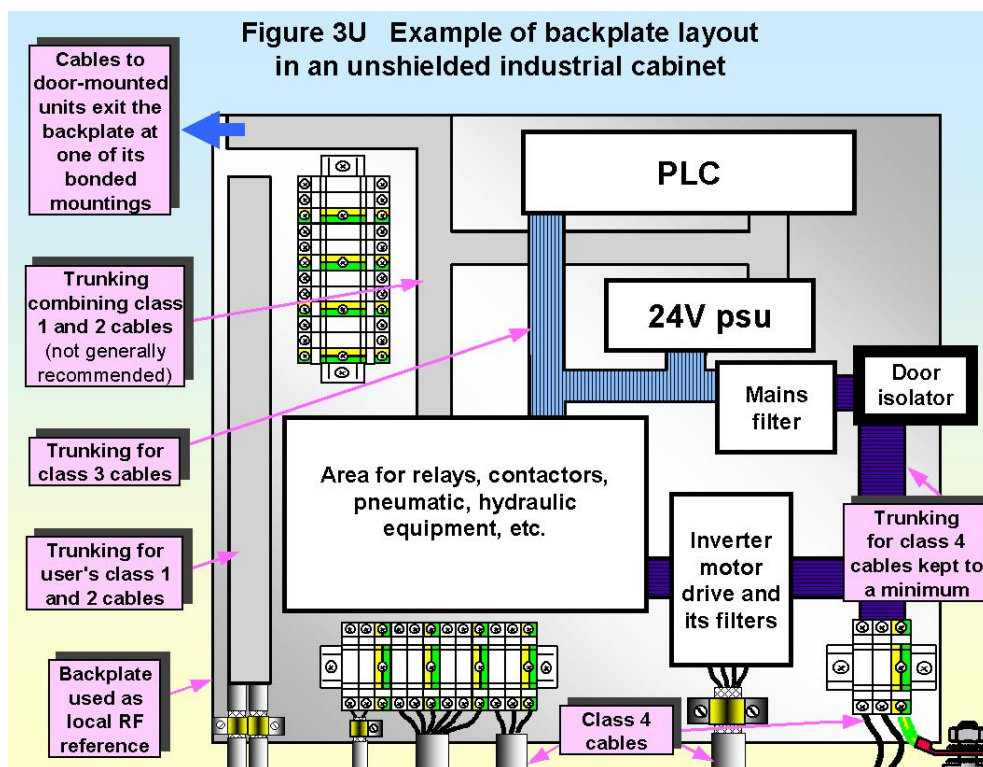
Figure 3U Example of backplate layout in an unshielded industrial cabinet

Cables to door-mounted units exit the backplate at one of its bonded mountings

Trunking combining class 1 and 2 cables (not generally recommended)

Trunking for class 3 cables

Trunking for user's class 1 and 2 cables

Backplate used as local RF reference

PLC

24V psu

Mains filter

Door isolator

Area for relays, contactors, pneumatic, hydraulic equipment, etc.

Inverter motor drive and its filters

Trunking for class 4 cables kept to a minimum

Class 4 cables